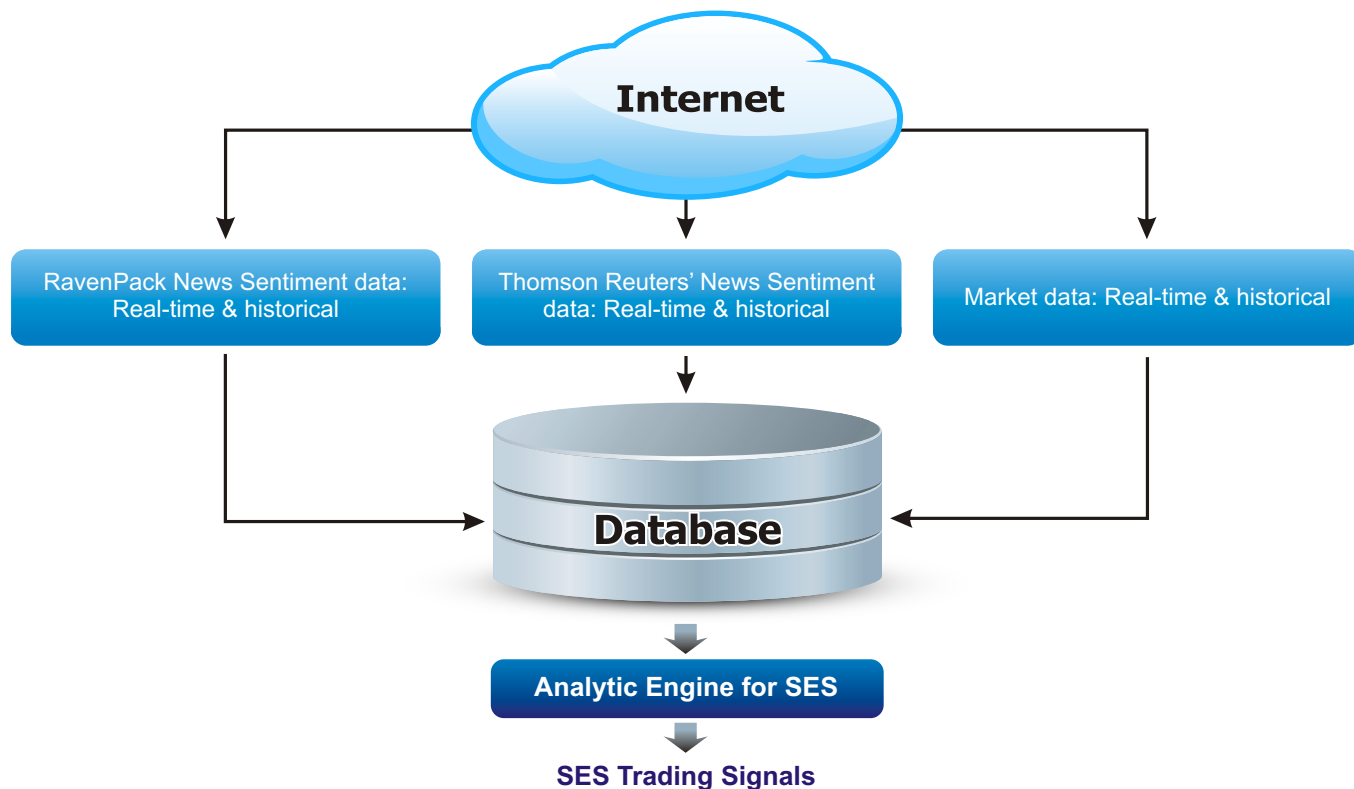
Internet

RavenPack News Sentiment data: Real-time & historical

Thomson Reuters' News Sentiment data: Real-time & historical

Market data: Real-time & historical

Database

Analytic Engine for SES

SES Trading Signals